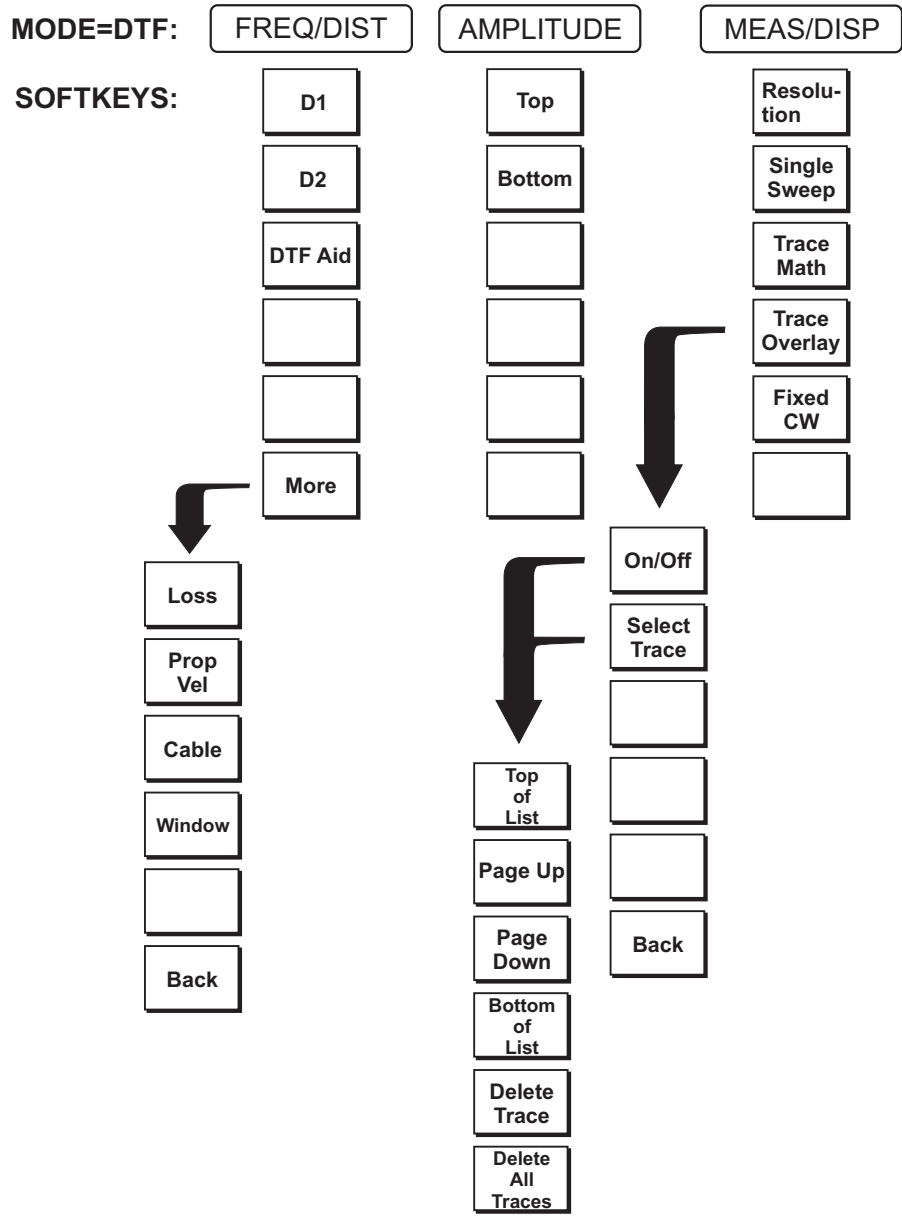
MODE=DTF: FREQ/DIST AMPLITUDE MEAS/DISP

SOFTKEYS:

D1

D2

DTF Aid

More

Top

Bottom

Resolution

Single Sweep

Trace Math

Trace Overlay

Fixed CW

Loss

Prop Vel

Cable

Window

Back

On/Off

Select Trace

Back

Top of List

Page Up

Page Down

Bottom of List

Delete Trace

Delete All Traces